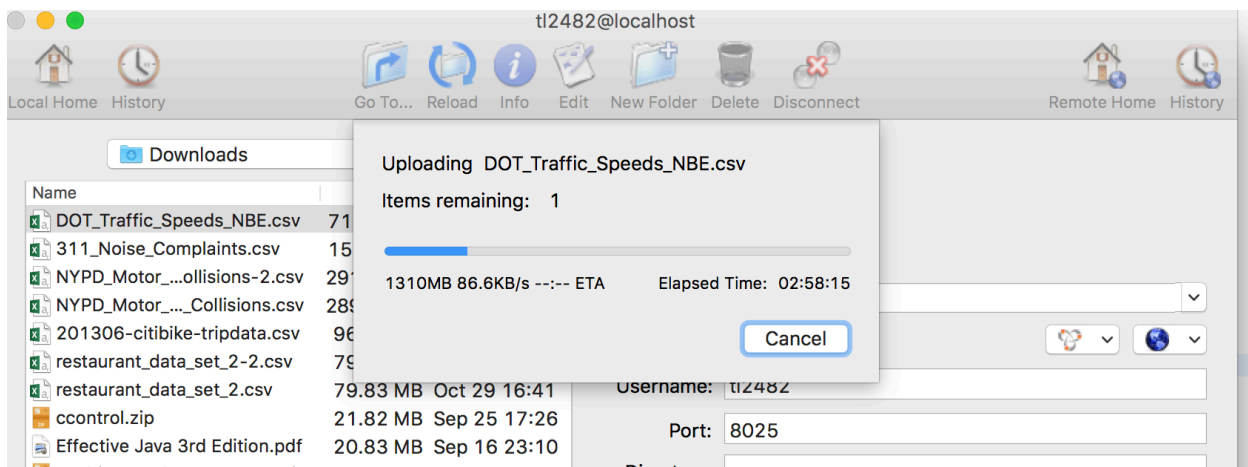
tl2482@localhost

Local Home History Go To... Reload Info Edit New Folder Delete Disconnect Remote Home History

Downloads

Name

DOT_Traffic_Speeds_NBE.csv 71
311_Noise_Complaints.csv 15
NYPD_Motor_...ollisions-2.csv 291
NYPD_Motor_..._Collisions.csv 289
201306-citibike-tripdata.csv 96
restaurant_data_set_2-2.csv 79
restaurant_data_set_2.csv 79.83 MB Oct 29 16:41
ccontrol.zip 21.82 MB Sep 25 17:26
Effective Java 3rd Edition.pdf 20.83 MB Sep 16 23:10

Uploading DOT_Traffic_Speeds_NBE.csv

Items remaining: 1

1310MB 86.6KB/s --:-- ETA Elapsed Time: 02:58:15

Cancel

Username: tl2482

Port: 8025